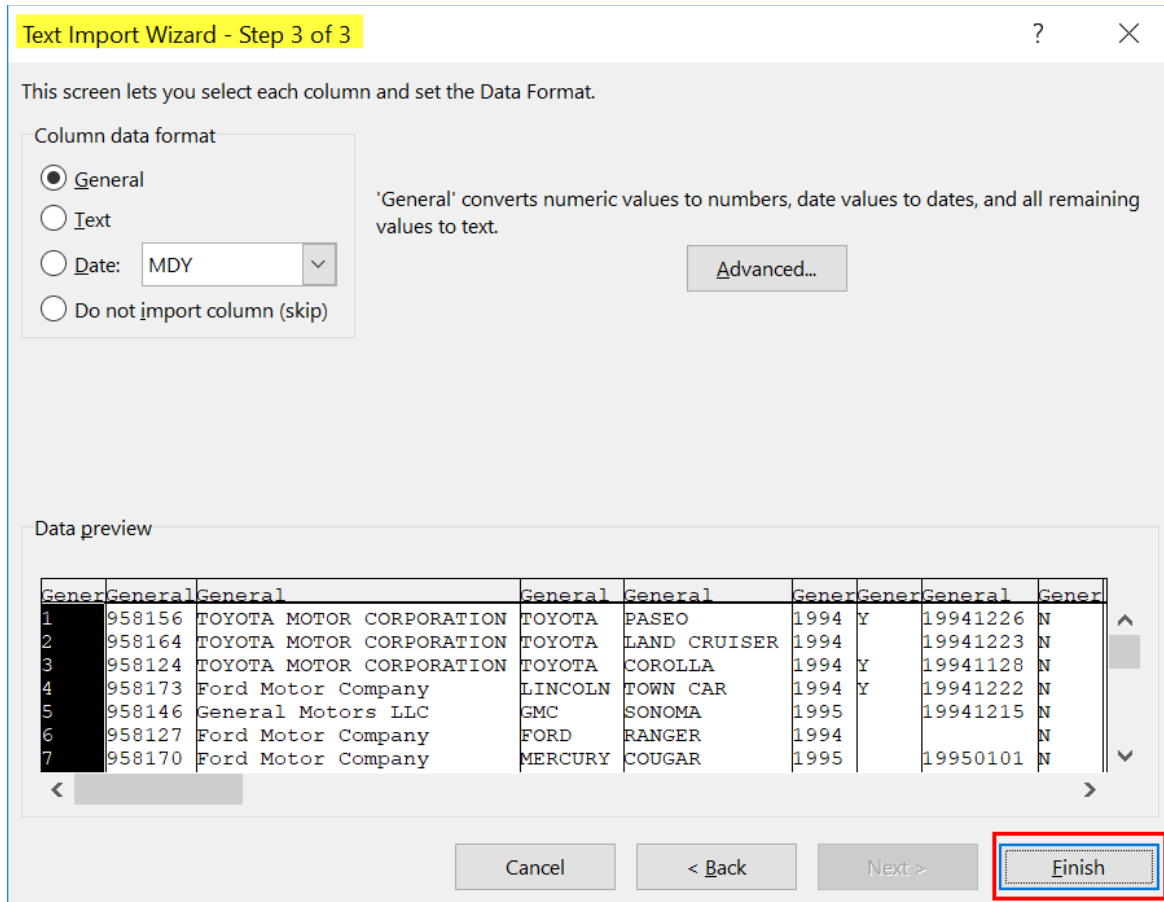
Text Import Wizard - Step 3 of 3

?

This screen lets you select each column and set the Data Format.

Column data format

General

Text

Date: MDY

Do not import column (skip)

'General' converts numeric values to numbers, date values to dates, and all remaining values to text.

Advanced...

Data preview

| Gener | General | General | General | General | Gener | Gener | General | Gener |
|---|---|---|---|---|---|---|---|---|
| 1 | 958156 | TOYOTA MOTOR CORPORATION | TOYOTA | PASEO | 1994 | Y | 19941226 | N |
| 2 | 958164 | TOYOTA MOTOR CORPORATION | TOYOTA | LAND CRUISER | 1994 | | 19941223 | N |
| 3 | 958124 | TOYOTA MOTOR CORPORATION | TOYOTA | COROLLA | 1994 | Y | 19941128 | N |
| 4 | 958173 | Ford Motor Company | LINCOLN | TOWN CAR | 1994 | Y | 19941222 | N |
| 5 | 958146 | General Motors LLC | GMC | SONOMA | 1995 | | 19941215 | N |
| 6 | 958127 | Ford Motor Company | FORD | RANGER | 1994 | | | N |
| 7 | 958170 | Ford Motor Company | MERCURY | COUGAR | 1995 | | 19950101 | N |

Cancel

< Back

Next >

Finish